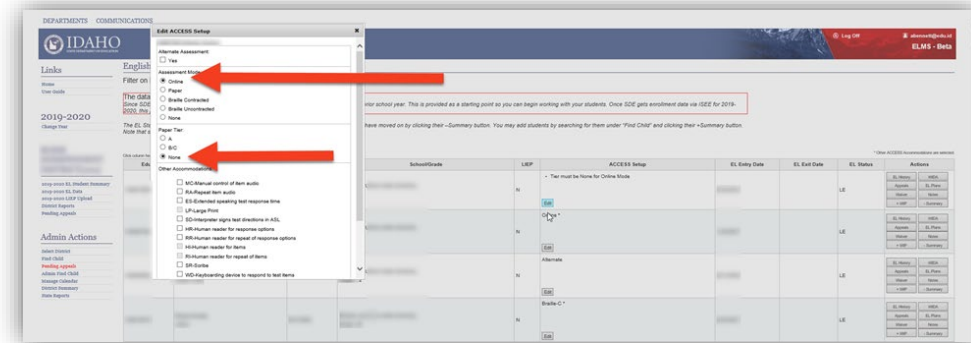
DEPARTMENTS COMMUNICATIONS

IDAHO

Links

Home
User Guide

2019-2020
Change Year

2019-2020 EL Student Summary
2019-2020 EL Data
2019-2020 LIEP Upload
District Reports
Pending Appeals

Admin Actions

Select District
Find Child
Pending Appeals
Admin Find Child
Manage Calendar
District Summary
State Reports

English
Filter on

The data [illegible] rior school year. This is provided as a starting point so you can begin working with your students. Once SDE gets enrollment data via ISEE for 2019-2020, this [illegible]
Since SDE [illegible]

The EL St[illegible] have moved on by clicking their ~Summary button. You may add students by searching for them under "Find Child" and clicking their +Summary button.
Note that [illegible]

Log Off
ELMS - Beta

Edit ACCESS Setup

Alternate Assessment:
Yes

Assessment Mode:
Online
Paper
Braille Contracted
Braille Uncontracted
None

Paper Tier:
A
B/C
None

Other Accommodations:
MC-Manual control of item audio
RA-Repeat item audio
ES-Extended speaking test response time
LP-Large Print
SD-Interpreter signs test directions in ASL
HR-Human reader for response options
RR-Human reader for repeat of response options
HI-Human reader for items
RI-Human reader for repeat of items
SR-Scribe
WD-Keyboarding device to respond to test items

| Edu | | | School/Grade | LIEP | ACCESS Setup | EL Entry Date | EL Exit Date | EL Status | Actions |
|---|---|---|---|---|---|---|---|---|---|
| | | | | N | • Tier must be None for Online Mode Edit | | | LE | EL History WIDA Appeals EL Plans Waiver Notes + IHP - Summary |
| | | | | N | Online * Edit | | | LE | EL History WIDA Appeals EL Plans Waiver Notes + IHP - Summary |
| | | | | N | Alternate Edit | | | LE | EL History WIDA Appeals EL Plans Waiver Notes + IHP - Summary |
| | | | | N | Braille-C * Edit | | | LE | EL History WIDA Appeals EL Plans Waiver Notes + IHP - Summary |